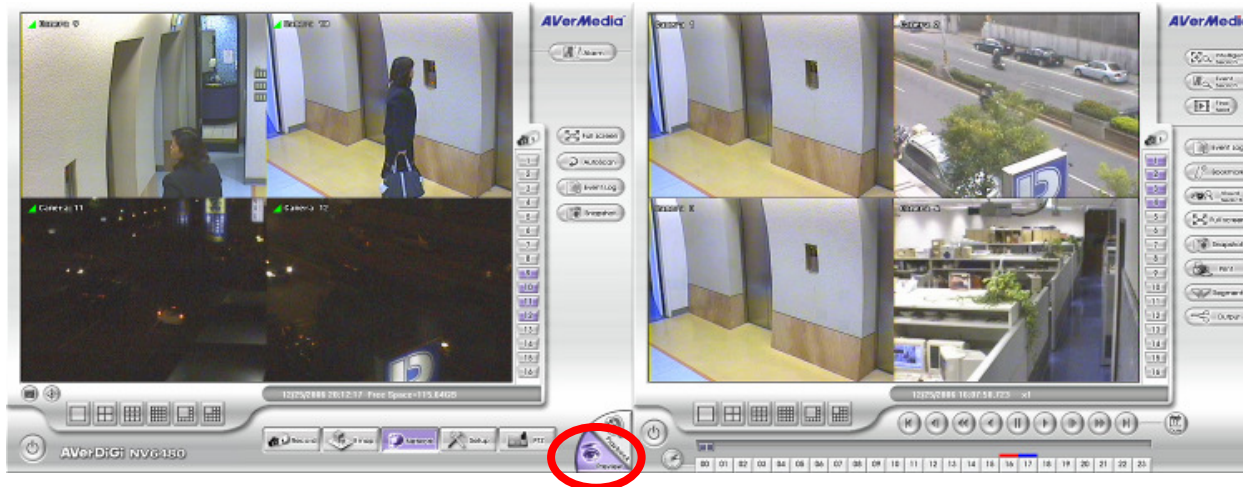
Camera 9
Camera 10
Camera 11
Camera 12
AVerMedia
Alarm
Full screen
Autoscan
Event Log
Snapshot
1
2
3
4
5
6
7
8
9
10
11
12
13
14
15
16
12/25/2006 20:12:17 Free Space=115.64GB
AVerDiGi NV6480
Record
Setup
PTZ
Playback
Preview
Camera 1
Camera 2
Camera 3
Camera 4
AVerMedia
Intelligent Search
Event Search
Time Search
Event Log
Bookmark
Full screen
Snapshot
Print
Segment
Output
1
2
3
4
5
6
7
8
9
10
11
12
13
14
15
16
12/25/2006 16:07:58.723 x1
00
01
02
03
04
05
06
07
08
09
10
11
12
13
14
15
16
17
18
19
20
21
22
23